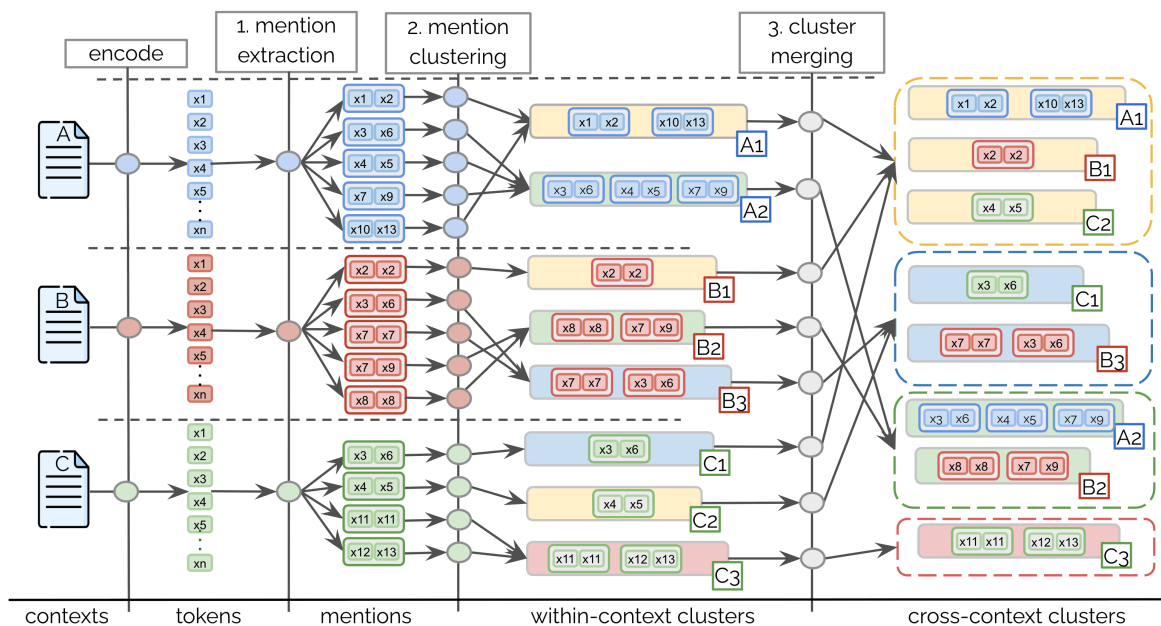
encode

1. mention extraction

2. mention clustering

3. cluster merging

A

x1
x2
x3
x4
x5
⋮
xn

x1 x2
x3 x6
x4 x5
x7 x9
x10 x13

x1 x2 x10 x13 A1

x3 x6 x4 x5 x7 x9 A2

B

x1
x2
x3
x4
x5
⋮
xn

x2 x2
x3 x6
x7 x7
x7 x9
x8 x8

x2 x2 B1

x8 x8 x7 x9 B2

x7 x7 x3 x6 B3

C

x1
x2
x3
x4
x5
⋮
xn

x3 x6
x4 x5
x11 x11
x12 x13

x3 x6 C1

x4 x5 C2

x11 x11 x12 x13 C3

x1 x2 x10 x13 A1
x2 x2 B1
x4 x5 C2

x3 x6 C1
x7 x7 x3 x6 B3

x3 x6 x4 x5 x7 x9 A2
x8 x8 x7 x9 B2

x11 x11 x12 x13 C3

contexts tokens mentions within-context clusters cross-context clusters